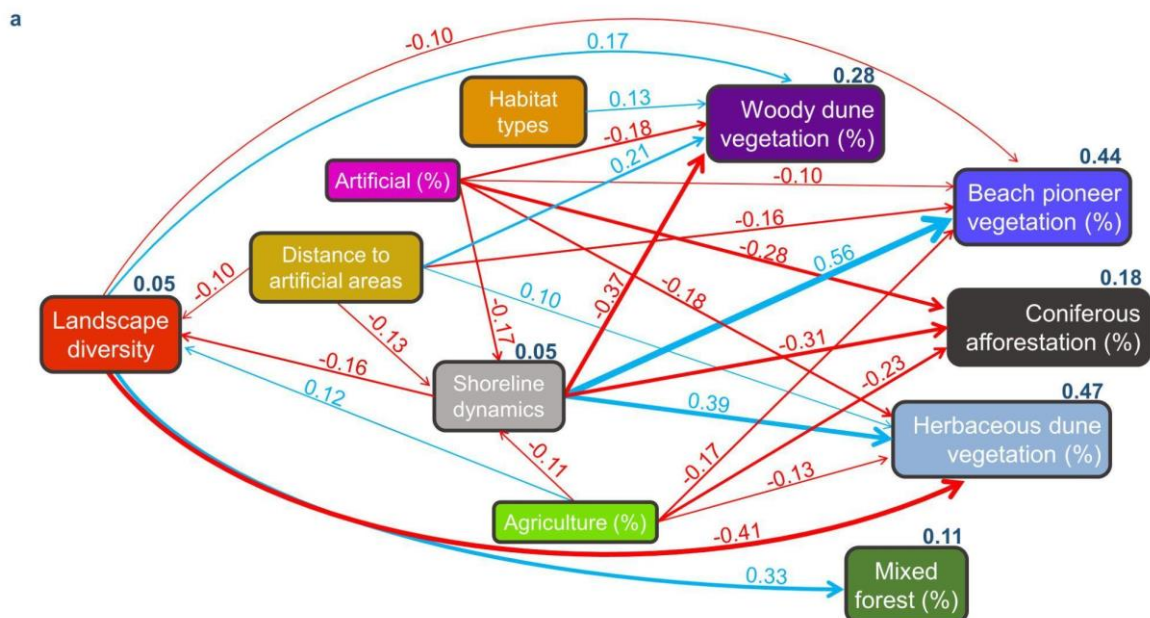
a

-0.10
0.17
Habitat types
0.13
0.28
Woody dune vegetation (%)
-0.18
0.21
Artificial (%)
-0.10
0.44
Beach pioneer vegetation (%)
-0.16
-0.28
Distance to artificial areas
0.56
-0.10
0.05
0.10
-0.37
-0.18
0.18
Coniferous afforestation (%)
Landscape diversity
-0.17
-0.13
-0.16
0.05
-0.31
Shoreline dynamics
-0.23
0.12
0.39
0.47
Herbaceous dune vegetation (%)
-0.11
-0.17
-0.13
Agriculture (%)
-0.41
0.11
0.33
Mixed forest (%)